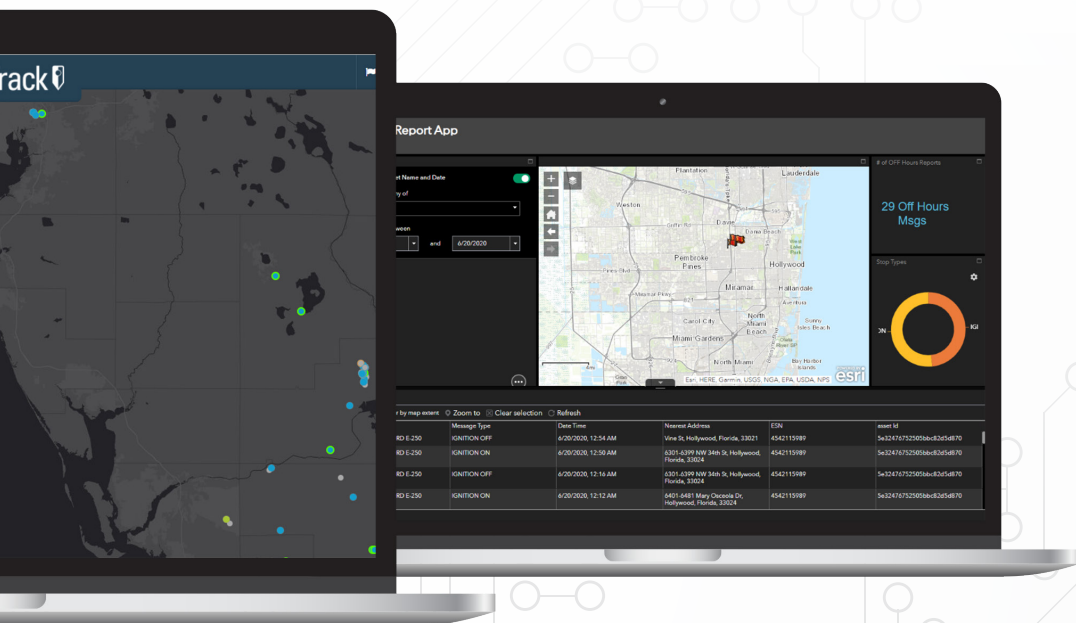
rack

Report App

et Name and Date

by of

ween

and 6/20/2020

Plantation
Lauderdale
Weston
Davie
Dania Beach
Pembroke Pines
Hollywood
Pines Blvd
Miramar
Hallandale
Miramar Pkwy
Carol City
North Miami Beach
Sunny Isles Beach
Miami Gardens
North Miami
Bay Harbor Islands
Esri, HERE, Garmin, USGS, NGA, EPA, USDA, NPS
esri

# of OFF Hours Reports

29 Off Hours Msgs

Stop Types

ON

IGI

r by map extent Zoom to Clear selection Refresh

| | Message Type | Date Time | Nearest Address | ESN | asset Id |
|---|---|---|---|---|---|
| RD E-250 | IGNITION OFF | 6/20/2020, 12:54 AM | Vine St, Hollywood, Florida, 33021 | 4542115989 | 5e32476752505bbc82d5d870 |
| RD E-250 | IGNITION ON | 6/20/2020, 12:50 AM | 6301-6399 NW 34th St, Hollywood, Florida, 33024 | 4542115989 | 5e32476752505bbc82d5d870 |
| RD E-250 | IGNITION OFF | 6/20/2020, 12:16 AM | 6301-6399 NW 34th St, Hollywood, Florida, 33024 | 4542115989 | 5e32476752505bbc82d5d870 |
| RD E-250 | IGNITION ON | 6/20/2020, 12:12 AM | 6401-6481 Mary Osceola Dr, Hollywood, Florida, 33024 | 4542115989 | 5e32476752505bbc82d5d870 |